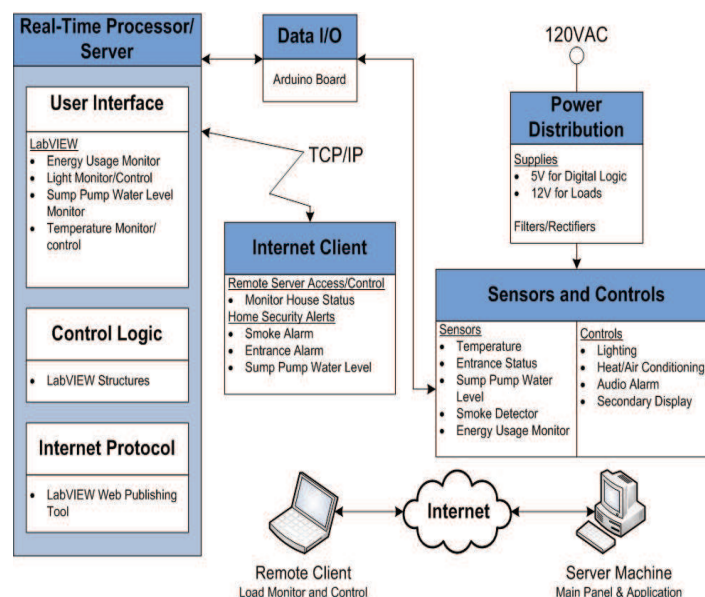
Real-Time Processor/ Server

User Interface

LabVIEW
- Energy Usage Monitor
- Light Monitor/Control
- Sump Pump Water Level Monitor
- Temperature Monitor/ control

Control Logic

- LabVIEW Structures

Internet Protocol

- LabVIEW Web Publishing Tool

Data I/O

Arduino Board

TCP/IP

Internet Client

Remote Server Access/Control
- Monitor House Status
Home Security Alerts
- Smoke Alarm
- Entrance Alarm
- Sump Pump Water Level

120VAC

Power Distribution

Supplies
- 5V for Digital Logic
- 12V for Loads

Filters/Rectifiers

Sensors and Controls

Sensors
- Temperature
- Entrance Status
- Sump Pump Water Level
- Smoke Detector
- Energy Usage Monitor

Controls
- Lighting
- Heat/Air Conditioning
- Audio Alarm
- Secondary Display

Internet

Remote Client
Load Monitor and Control

Server Machine
Main Panel & Application